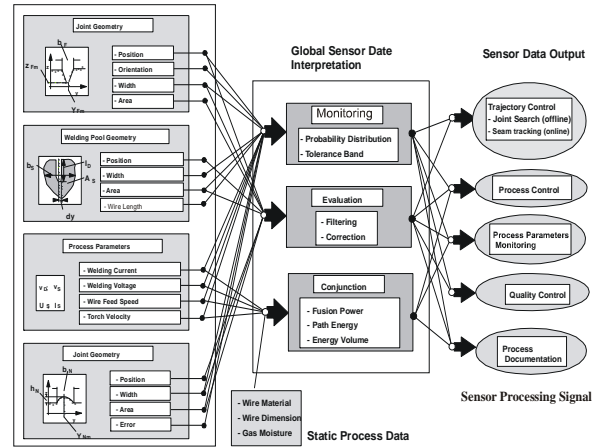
Joint Geometry

$b_F$

$z_{Fm}$

$Y_{Fm}$

- Position
- Orientation
- Width
- Area

Welding Pool Geometry

$b_S$

$t_D$

$A_S$

dy

- Position
- Width
- Area
- Wire Length

Process Parameters

$v_D$ $v_S$

$U_S$ $I_S$

- Welding Current
- Welding Voltage
- Wire Feed Speed
- Torch Velocity

Joint Geometry

$b_N$

$h_N$

$Y_{Nm}$

- Position
- Width
- Area
- Error

Global Sensor Date Interpretation

Monitoring

- Probability Distribution
- Tolerance Band

Evaluation

- Filtering
- Correction

Conjunction

- Fusion Power
- Path Energy
- Energy Volume

- Wire Material
- Wire Dimension
- Gas Moisture

Static Process Data

Sensor Data Output

Trajectory Control
- Joint Search (offline)
- Seam tracking (online)

Process Control

Process Parameters Monitoring

Quality Control

Process Documentation

Sensor Processing Signal